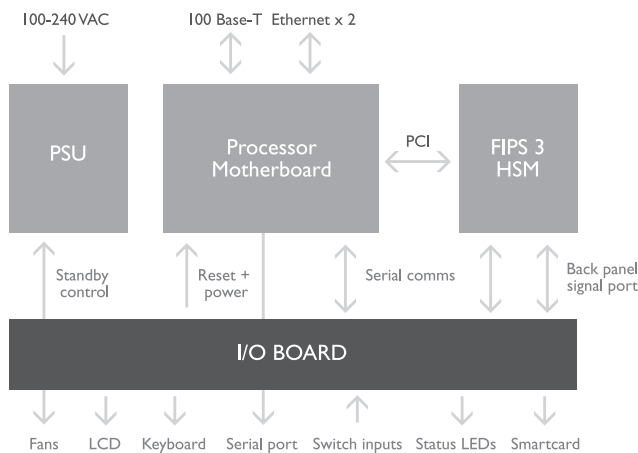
100-240 VAC

100 Base-T Ethernet x 2

PSU

Processor Motherboard

PCI

FIPS 3 HSM

Standby control

Reset + power

Serial comms

Back panel signal port

I/O BOARD

Fans LCD Keyboard Serial port Switch inputs Status LEDs Smartcard